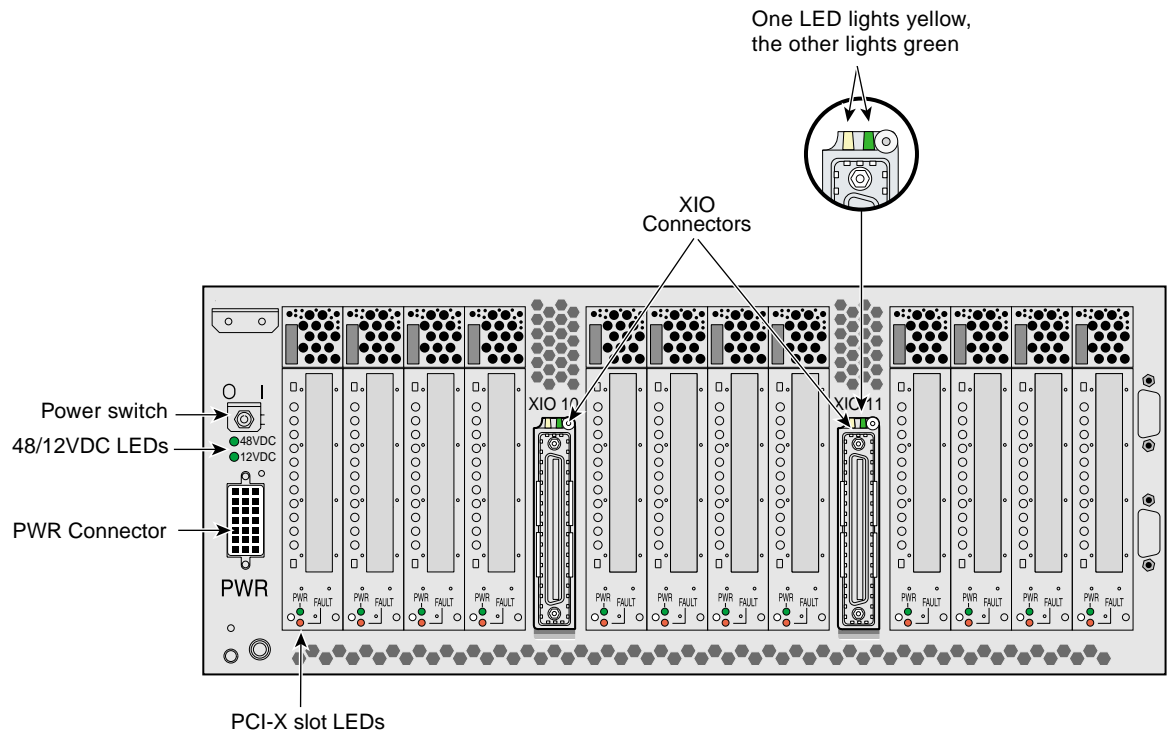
One LED lights yellow, the other lights green

XIO Connectors

Power switch
48/12VDC LEDs
PWR Connector

O I
48VDC
12VDC
PWR

XIO 10
XIO 11

PWR FAULT
PWR FAULT
PWR FAULT
PWR FAULT
PWR FAULT
PWR FAULT
PWR FAULT
PWR FAULT
PWR FAULT
PWR FAULT
PWR FAULT
PWR FAULT

PCI-X slot LEDs